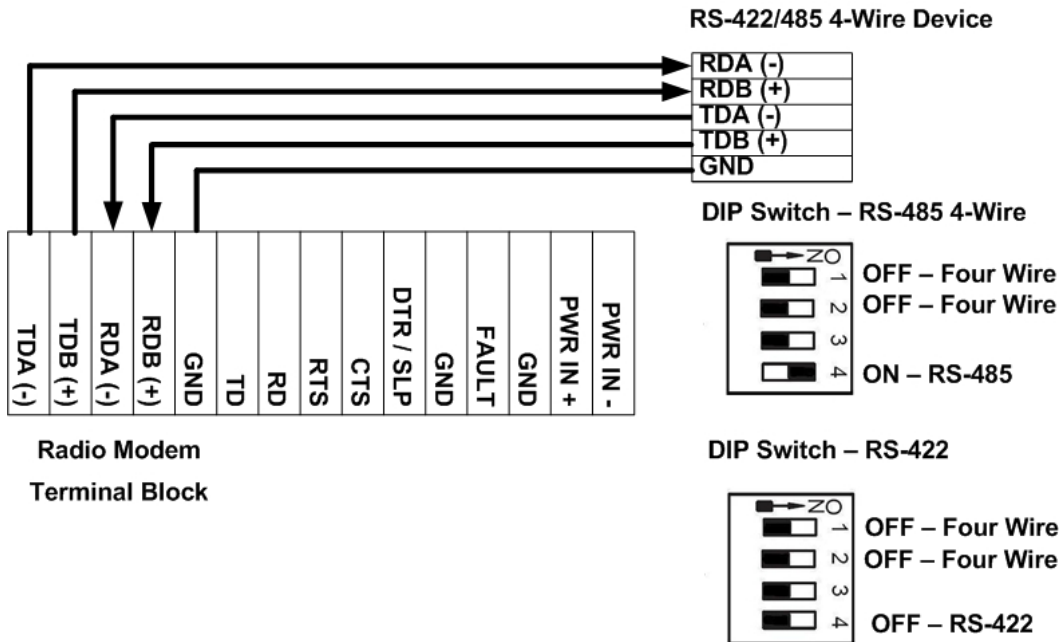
RS-422/485 4-Wire Device

| RDA (-) |
|---|
| RDB (+) |
| TDA (-) |
| TDB (+) |
| GND |

| TDA (-) | TDB (+) | RDA (-) | RDB (+) | GND | TD | RD | RTS | CTS | DTR / SLP | GND | FAULT | GND | PWR IN + | PWR IN - |
|---|---|---|---|---|---|---|---|---|---|---|---|---|---|---|

Radio Modem
Terminal Block

DIP Switch – RS-485 4-Wire

ON
1 OFF – Four Wire
2 OFF – Four Wire
3
4 ON – RS-485

DIP Switch – RS-422

ON
1 OFF – Four Wire
2 OFF – Four Wire
3
4 OFF – RS-422